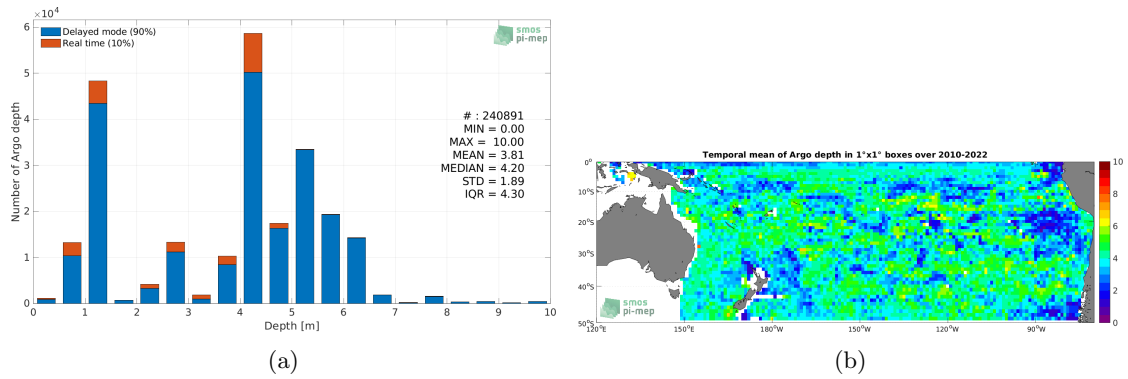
$\times10^4$
6
5
4
3
2
1
0
Number of Argo depth
Delayed mode (90%)
Real time (10%)
smos
pi-mep
# : 240891
MIN = 0.00
MAX = 10.00
MEAN = 3.81
MEDIAN = 4.20
STD = 1.89
IQR = 4.30
0 1 2 3 4 5 6 7 8 9 10
Depth [m]
(a)

Temporal mean of Argo depth in 1°x1° boxes over 2010-2022
0°
10°S
20°S
30°S
40°S
50°S
120°E 150°E 180°W 150°W 120°W 90°W
smos
pi-mep
10
8
6
4
2
0
(b)